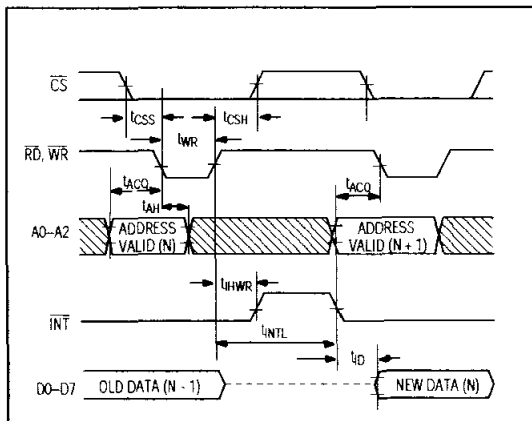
$\overline{CS}$

$t_{CSS}$

$t_{WR}$

$t_{CSH}$

$\overline{RD}$, $\overline{WR}$

$t_{ACQ}$

$t_{AH}$

$t_{ACQ}$

A0–A2

ADDRESS VALID (N)

ADDRESS VALID (N + 1)

$t_{IHWR}$

$\overline{INT}$

$t_{INTL}$

$t_{ID}$

D0–D7

OLD DATA (N - 1)

NEW DATA (N)